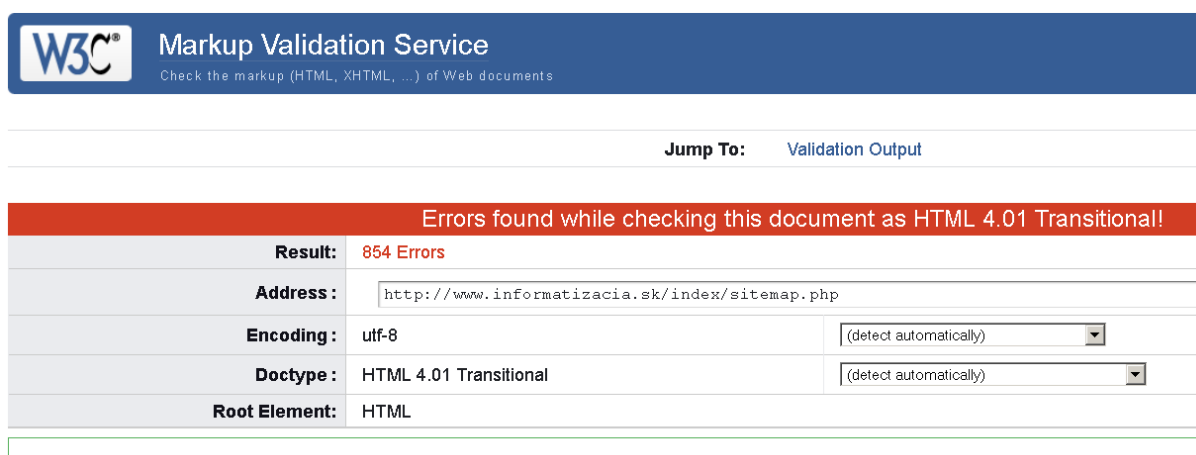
W3C®

Markup Validation Service
Check the markup (HTML, XHTML, ...) of Web documents

Jump To: Validation Output

Errors found while checking this document as HTML 4.01 Transitional!

| | | |
|---|---|---|
| Result: | 854 Errors | |
| Address : | http://www.informatizacia.sk/index/sitemap.php | |
| Encoding : | utf-8 | (detect automatically) |
| Doctype : | HTML 4.01 Transitional | (detect automatically) |
| Root Element: | HTML | |